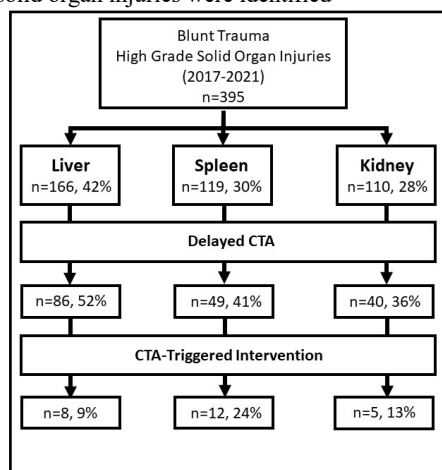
solid organ injuries were identified

Blunt Trauma
High Grade Solid Organ Injuries
(2017-2021)
n=395

Liver
n=166, 42%

Spleen
n=119, 30%

Kidney
n=110, 28%

Delayed CTA

n=86, 52%

n=49, 41%

n=40, 36%

CTA-Triggered Intervention

n=8, 9%

n=12, 24%

n=5, 13%